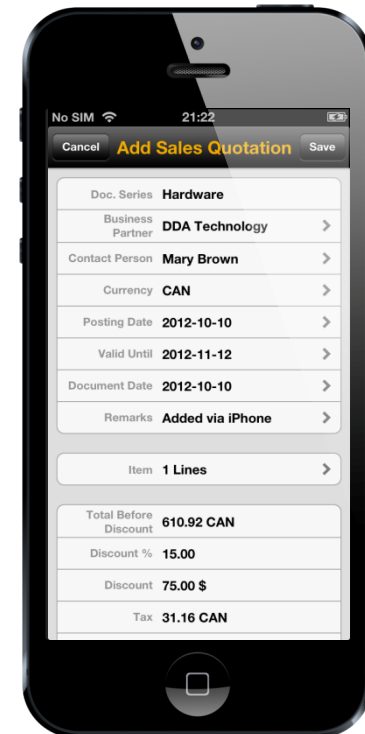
No SIM 21:22

Cancel Add Sales Quotation Save

Doc. Series Hardware

Business Partner DDA Technology

Contact Person Mary Brown

Currency CAN

Posting Date 2012-10-10

Valid Until 2012-11-12

Document Date 2012-10-10

Remarks Added via iPhone

Item 1 Lines

Total Before Discount 610.92 CAN

Discount % 15.00

Discount 75.00 $

Tax 31.16 CAN